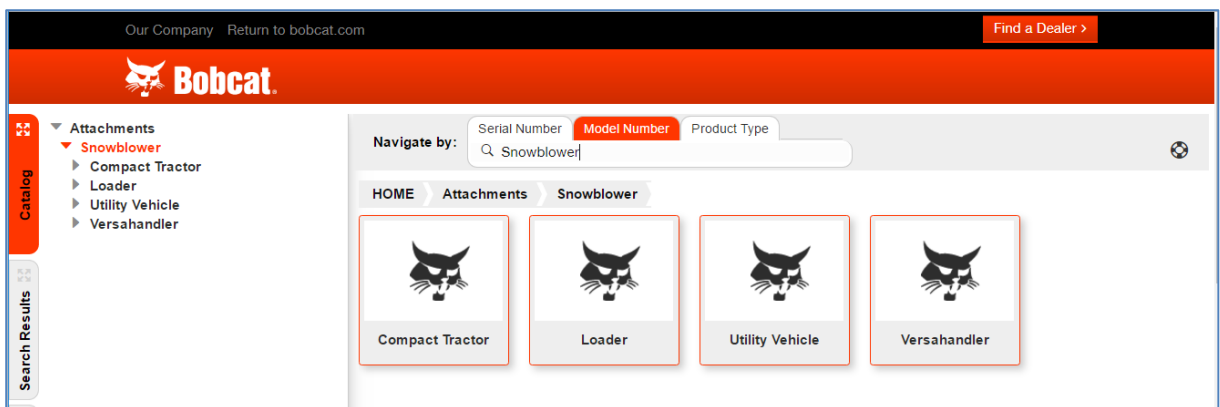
Our Company Return to bobcat.com

Find a Dealer ›

Bobcat.

Catalog

Search Results

Attachments
Snowblower
Compact Tractor
Loader
Utility Vehicle
Versahandler

Navigate by:
Serial Number
Model Number
Product Type
Snowblower

HOME
Attachments
Snowblower

Compact Tractor

Loader

Utility Vehicle

Versahandler